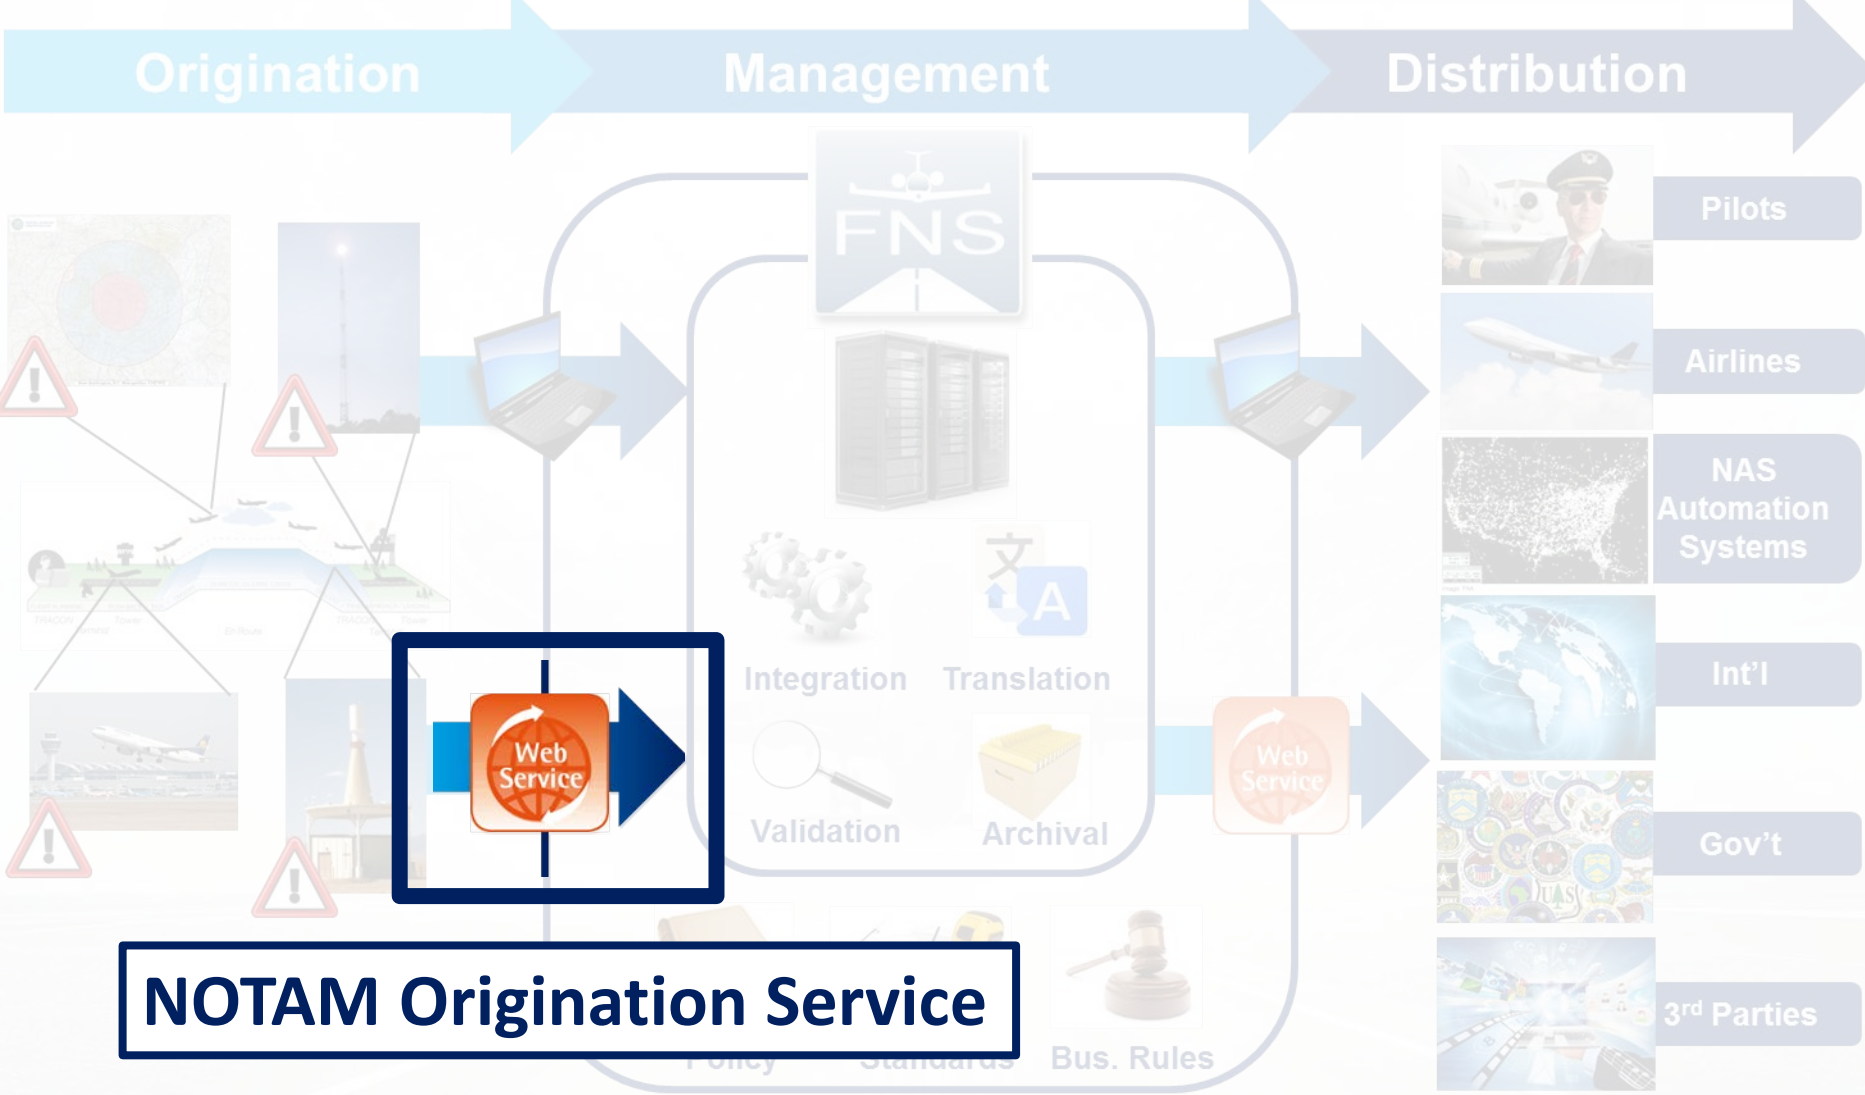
Origination

Management

Distribution

FNS

Pilots

Airlines

NAS Automation Systems

Int'l

Gov't

3rd Parties

Integration

Translation

Validation

Archival

Web Service

Web Service

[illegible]

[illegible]

Bus. Rules

NOTAM Origination Service